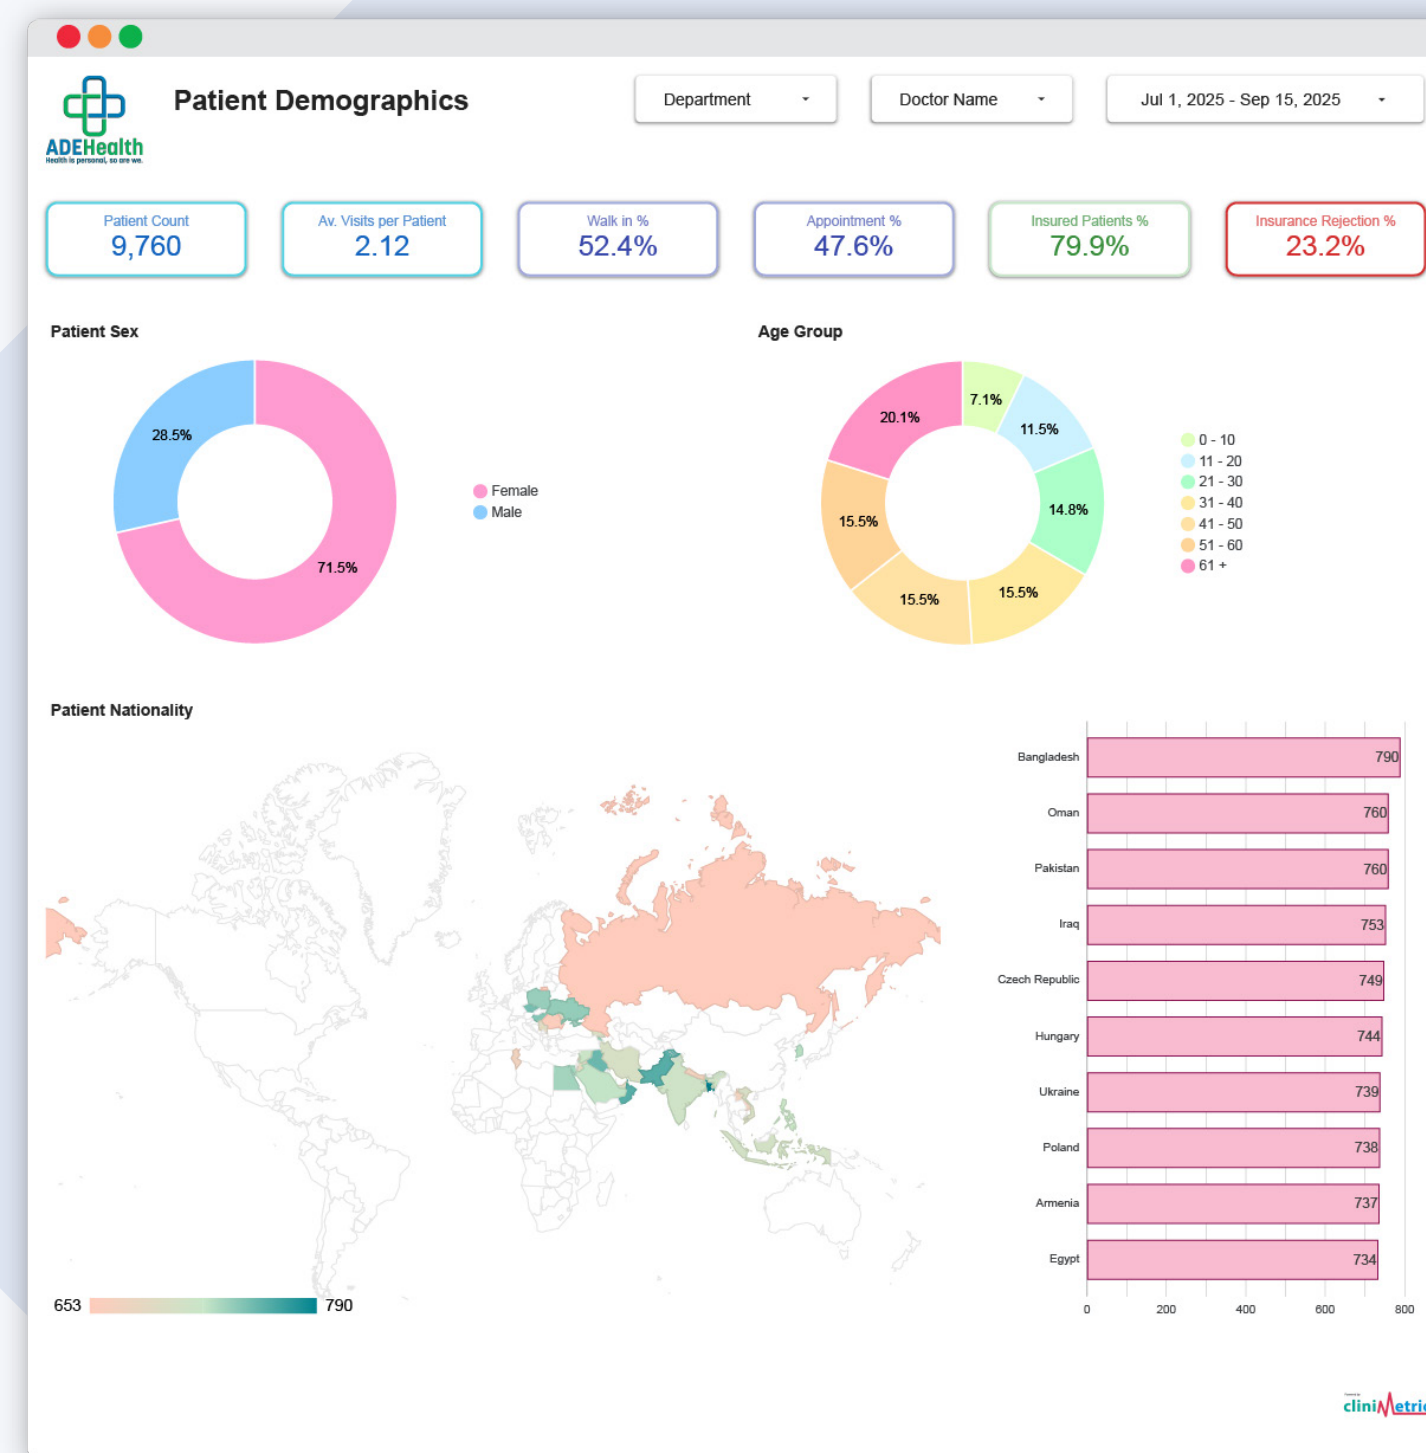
ADEHealth
Health is personal, so are we.

Patient Demographics

Department
Doctor Name
Jul 1, 2025 - Sep 15, 2025

Patient Count
9,760

Av. Visits per Patient
2.12

Walk in %
52.4%

Appointment %
47.6%

Insured Patients %
79.9%

Insurance Rejection %
23.2%

Patient Sex

28.5%
71.5%

Female
Male

Age Group

7.1%
11.5%
14.8%
15.5%
15.5%
15.5%
20.1%

0 - 10
11 - 20
21 - 30
31 - 40
41 - 50
51 - 60
61 +

Patient Nationality

653
790

| Country | Value |
|---|---|
| Bangladesh | 790 |
| Oman | 760 |
| Pakistan | 760 |
| Iraq | 753 |
| Czech Republic | 749 |
| Hungary | 744 |
| Ukraine | 739 |
| Poland | 738 |
| Armenia | 737 |
| Egypt | 734 |

0 200 400 600 800

cliniMetri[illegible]